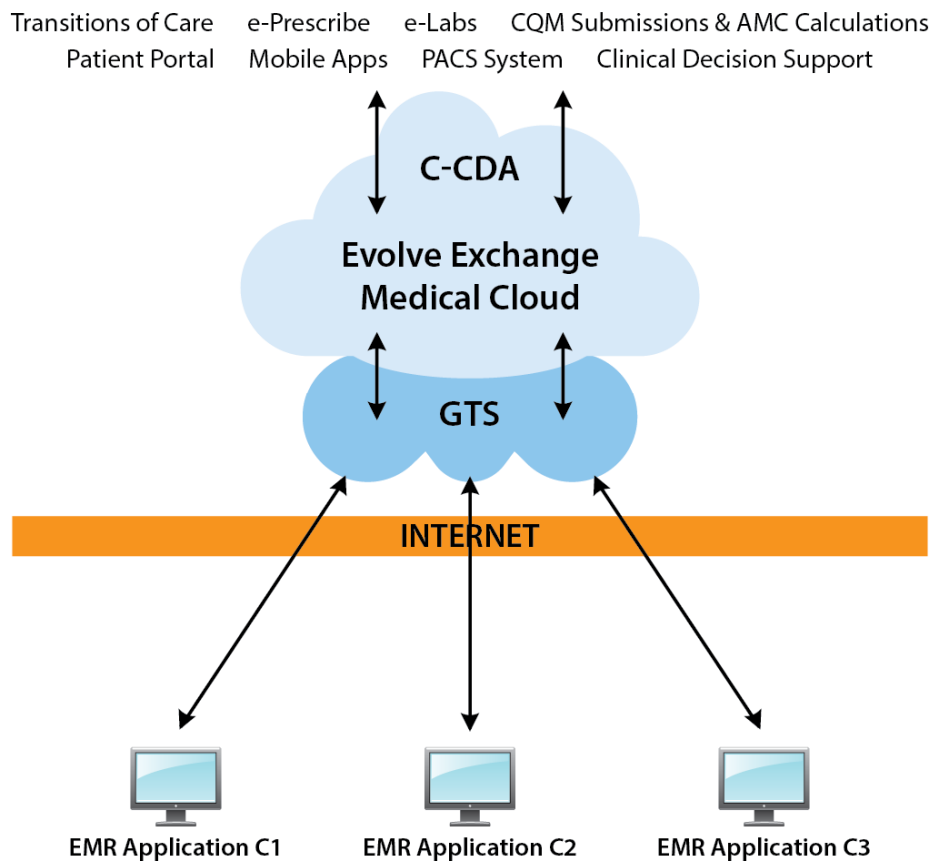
Transitions of Care e-Prescribe e-Labs CQM Submissions & AMC Calculations
Patient Portal Mobile Apps PACS System Clinical Decision Support

C-CDA

Evolve Exchange Medical Cloud

GTS

INTERNET

EMR Application C1 EMR Application C2 EMR Application C3